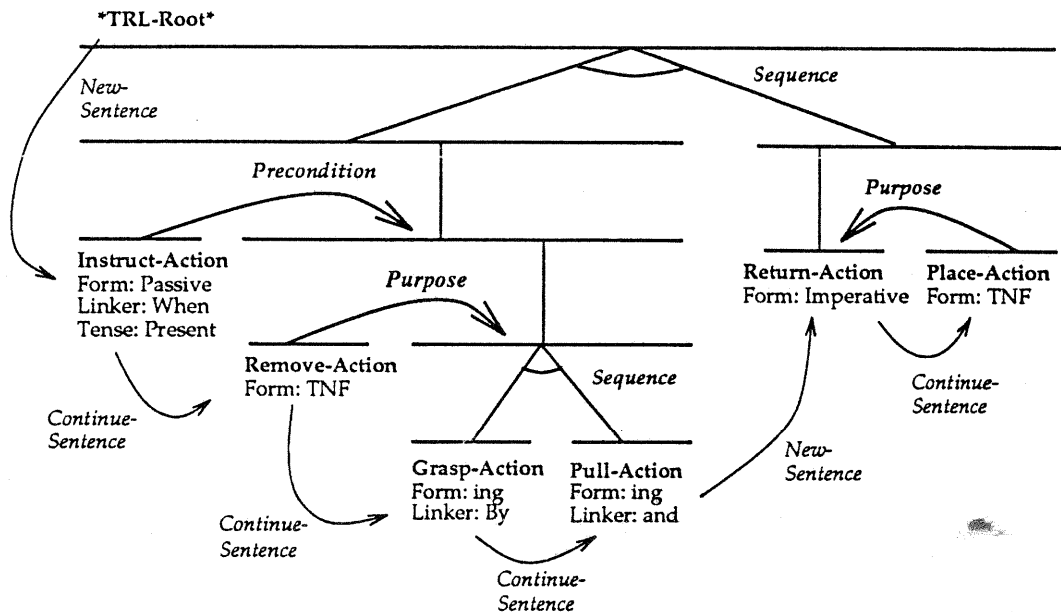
*TRL-Root*

New-Sentence

Sequence

Precondition

Purpose

Instruct-Action
Form: Passive
Linker: When
Tense: Present

Purpose

Return-Action
Form: Imperative

Place-Action
Form: TNF

Remove-Action
Form: TNF

Sequence

Continue-Sentence

Continue-Sentence

New-Sentence

Grasp-Action
Form: ing
Linker: By

Pull-Action
Form: ing
Linker: and

Continue-Sentence

Continue-Sentence